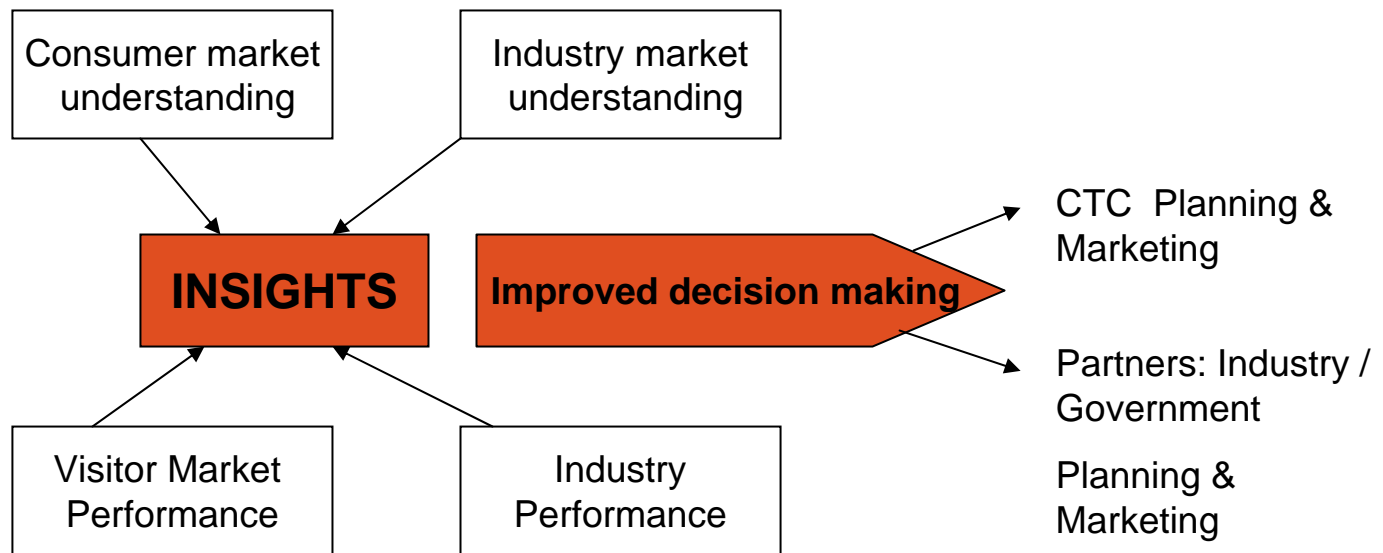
Consumer market understanding

Industry market understanding

INSIGHTS

Improved decision making

CTC Planning & Marketing

Partners: Industry / Government

Planning & Marketing

Visitor Market Performance

Industry Performance